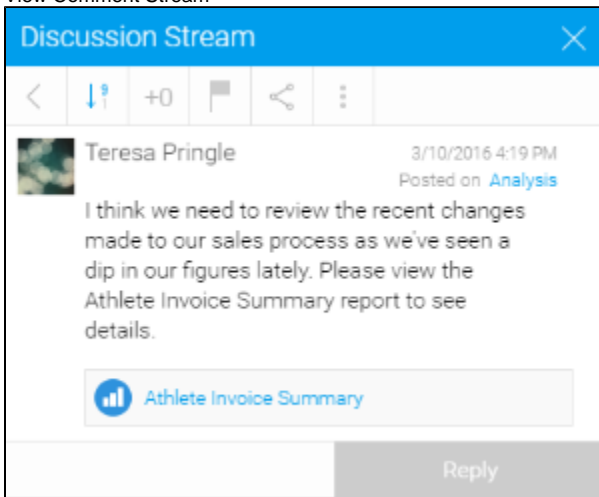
View Comment Stream

Discussion Stream

+0

Teresa Pringle

3/10/2016 4:19 PM

Posted on Analysis

I think we need to review the recent changes made to our sales process as we've seen a dip in our figures lately. Please view the Athlete Invoice Summary report to see details.

Athlete Invoice Summary

Reply